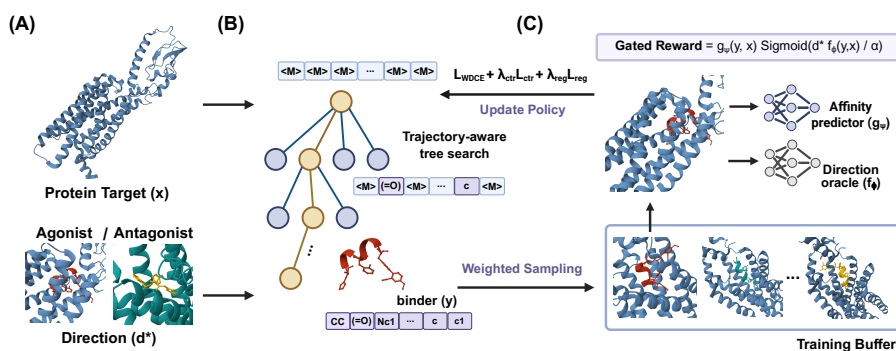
(A)

Protein Target (x)

Agonist / Antagonist

Direction (d*)

(B)

<M> <M> <M> ··· <M> <M>

Trajectory-aware tree search

<M> (=O) <M> ··· c <M>

⋮

binder (y)

CC (=O) Nc1 ··· c c1

(C)

**Gated Reward** = $g_\psi(y, x)$ Sigmoid($d^* f_\phi(y,x) / \alpha$)

$L_{WDCE} + \lambda_{ctr}L_{ctr} + \lambda_{reg}L_{reg}$

Update Policy

Affinity predictor ($g_\psi$)

Direction oracle ($f_\phi$)

Weighted Sampling

···

Training Buffer